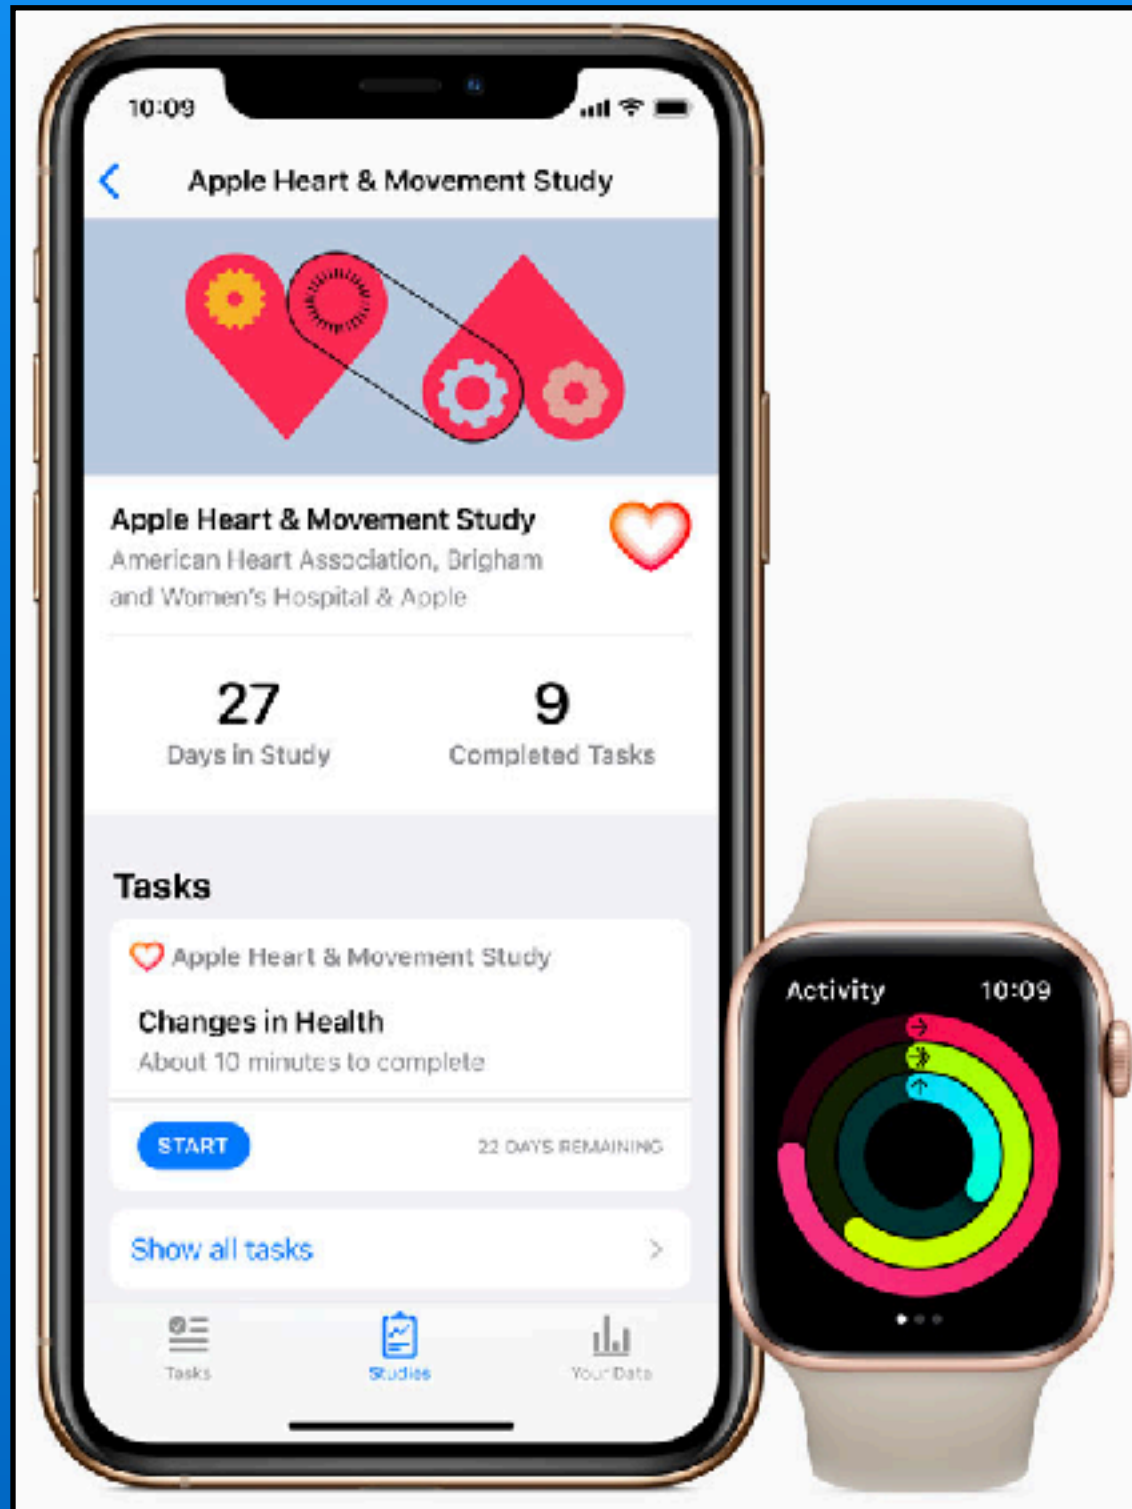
10:09

Apple Heart & Movement Study

Apple Heart & Movement Study
American Heart Association, Brigham and Women's Hospital & Apple

27
Days in Study

9
Completed Tasks

Tasks

Apple Heart & Movement Study
Changes in Health
About 10 minutes to complete

START
22 DAYS REMAINING

Show all tasks

Tasks
Studies
Your Data

Activity 10:09